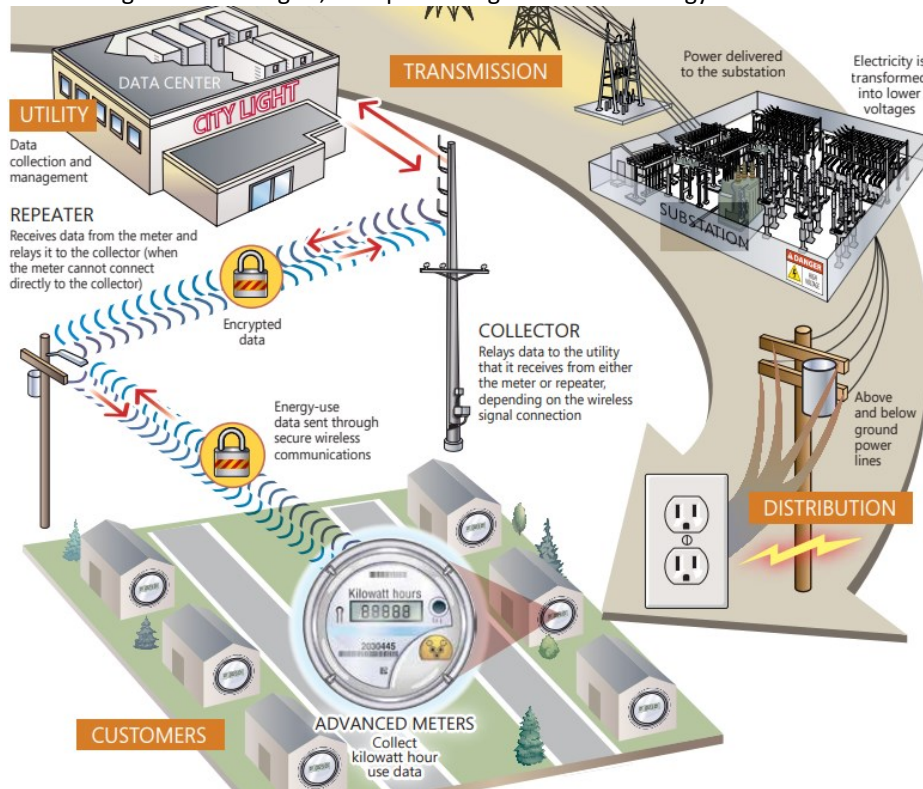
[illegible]

DATA CENTER

CITY LIGHT

UTILITY

Data collection and management

TRANSMISSION

Power delivered to the substation

Electricity is transformed into lower voltages

SUBSTATION

DANGER

REPEATER

Receives data from the meter and relays it to the collector (when the meter cannot connect directly to the collector)

Encrypted data

COLLECTOR

Relays data to the utility that it receives from either the meter or repeater, depending on the wireless signal connection

Energy-use data sent through secure wireless communications

Above and below ground power lines

DISTRIBUTION

Kilowatt hours

88888

2030445

CUSTOMERS

ADVANCED METERS

Collect kilowatt hour use data